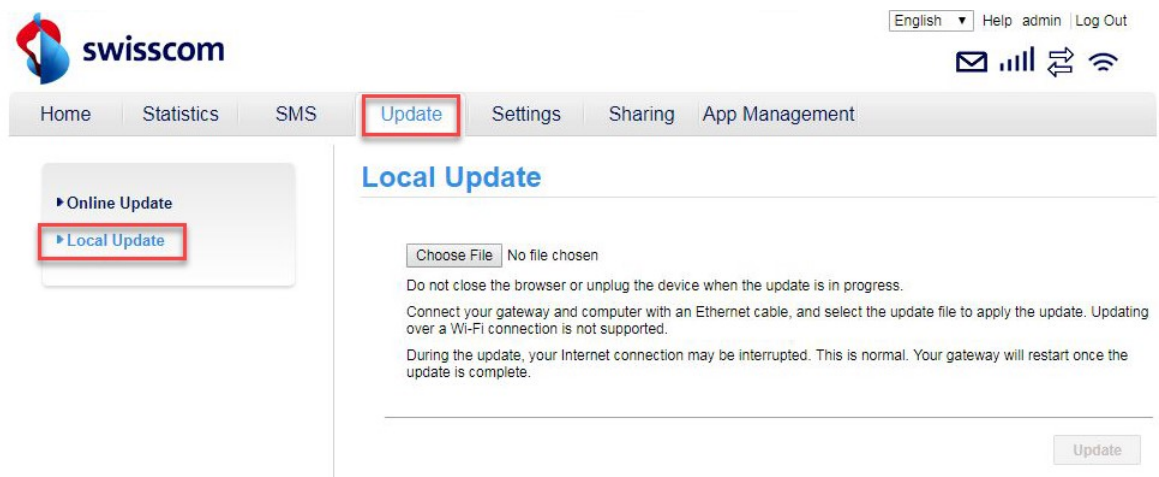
swisscom

English ▾ Help admin Log Out

Home Statistics SMS Update Settings Sharing App Management

Online Update
Local Update

Local Update

Choose File No file chosen

Do not close the browser or unplug the device when the update is in progress.

Connect your gateway and computer with an Ethernet cable, and select the update file to apply the update. Updating over a Wi-Fi connection is not supported.

During the update, your Internet connection may be interrupted. This is normal. Your gateway will restart once the update is complete.

Update